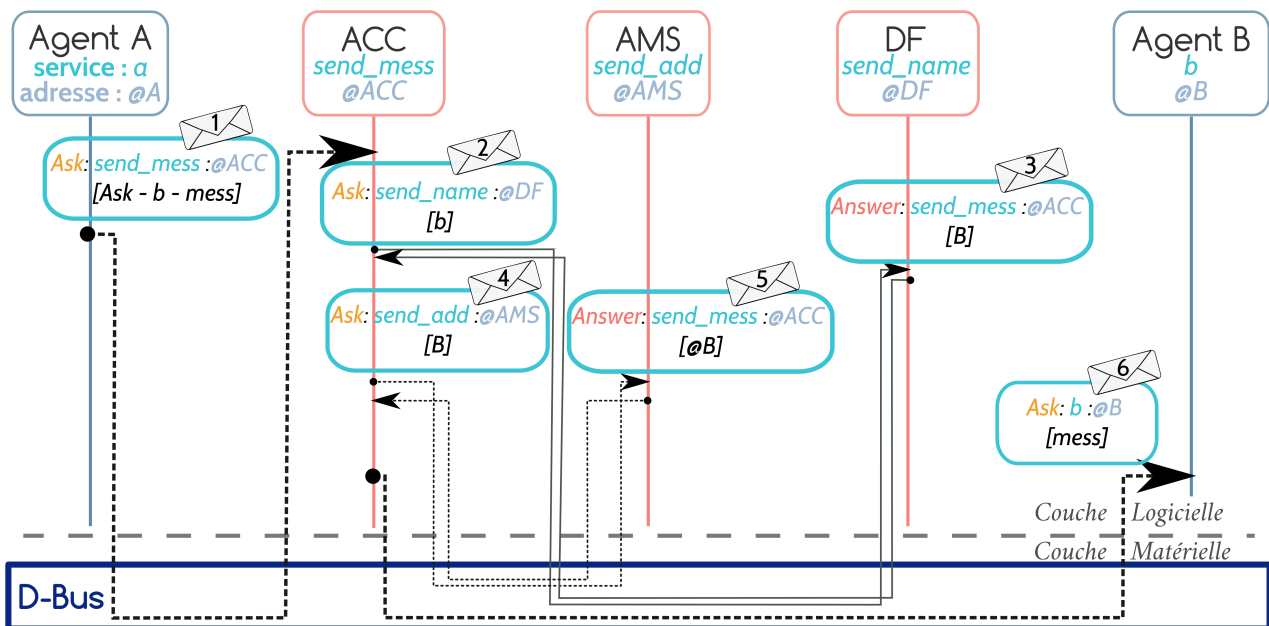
Agent A
service : α
adresse : @A

ACC
send_mess
@ACC

AMS
send_add
@AMS

DF
send_name
@DF

Agent B
b
@B

1
Ask: send_mess :@ACC
[Ask - b - mess]

2
Ask: send_name :@DF
[b]

3
Answer: send_mess :@ACC
[B]

4
Ask: send_add :@AMS
[B]

5
Answer: send_mess :@ACC
[@B]

6
Ask: b :@B
[mess]

Couche Logicielle
Couche Matérielle

D-Bus